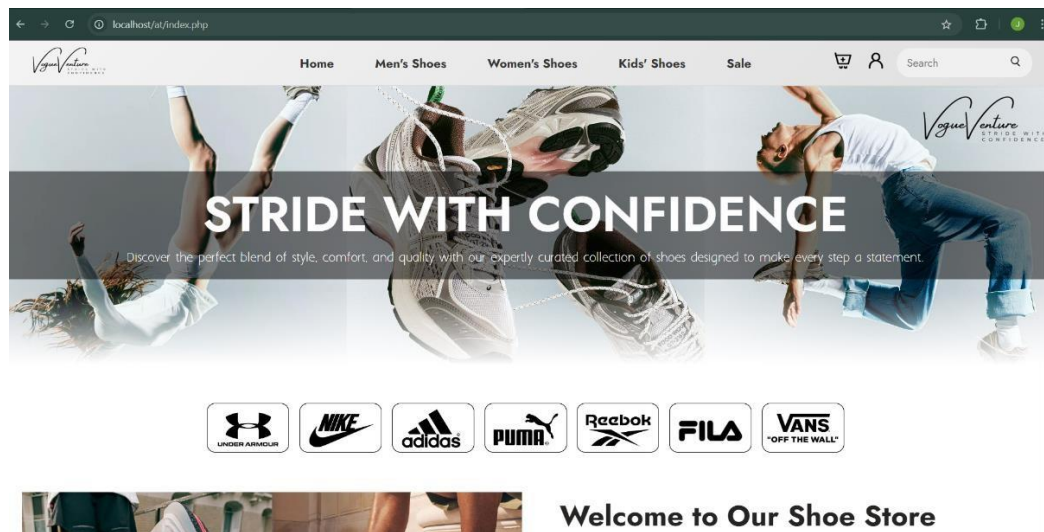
localhost/at/index.php

Vogue Venture STRIDE WITH CONFIDENCE

Home Men's Shoes Women's Shoes Kids' Shoes Sale

Search

Vogue Venture STRIDE WITH CONFIDENCE

STRIDE WITH CONFIDENCE

Discover the perfect blend of style, comfort, and quality with our expertly curated collection of shoes designed to make every step a statement.

UNDER ARMOUR NIKE adidas PUMA Reebok FILA VANS "OFF THE WALL"

Welcome to Our Shoe Store